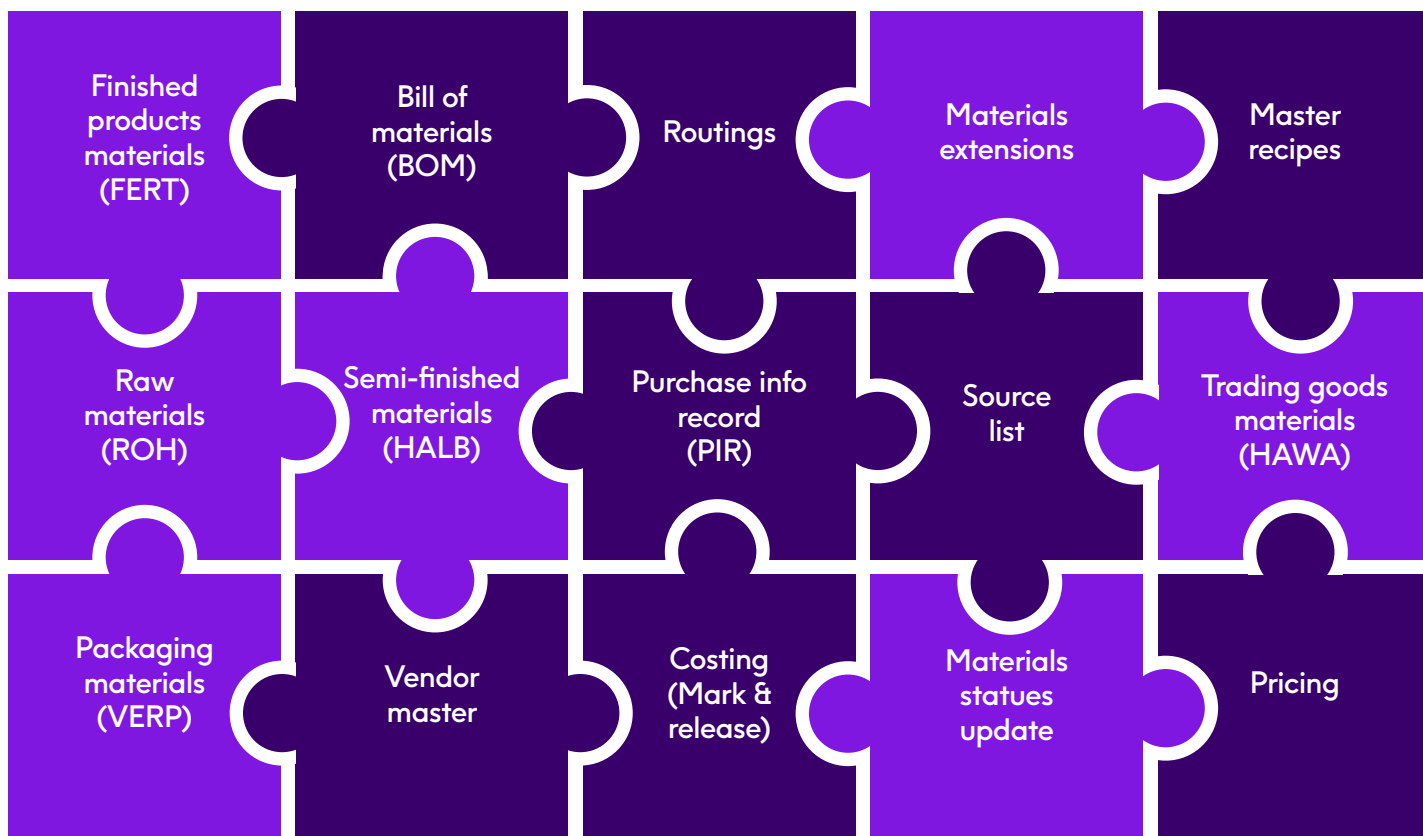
Finished products materials (FERT)

Bill of materials (BOM)

Routings

Materials extensions

Master recipes

Raw materials (ROH)

Semi-finished materials (HALB)

Purchase info record (PIR)

Source list

Trading goods materials (HAWA)

Packaging materials (VERP)

Vendor master

Costing (Mark & release)

Materials statues update

Pricing